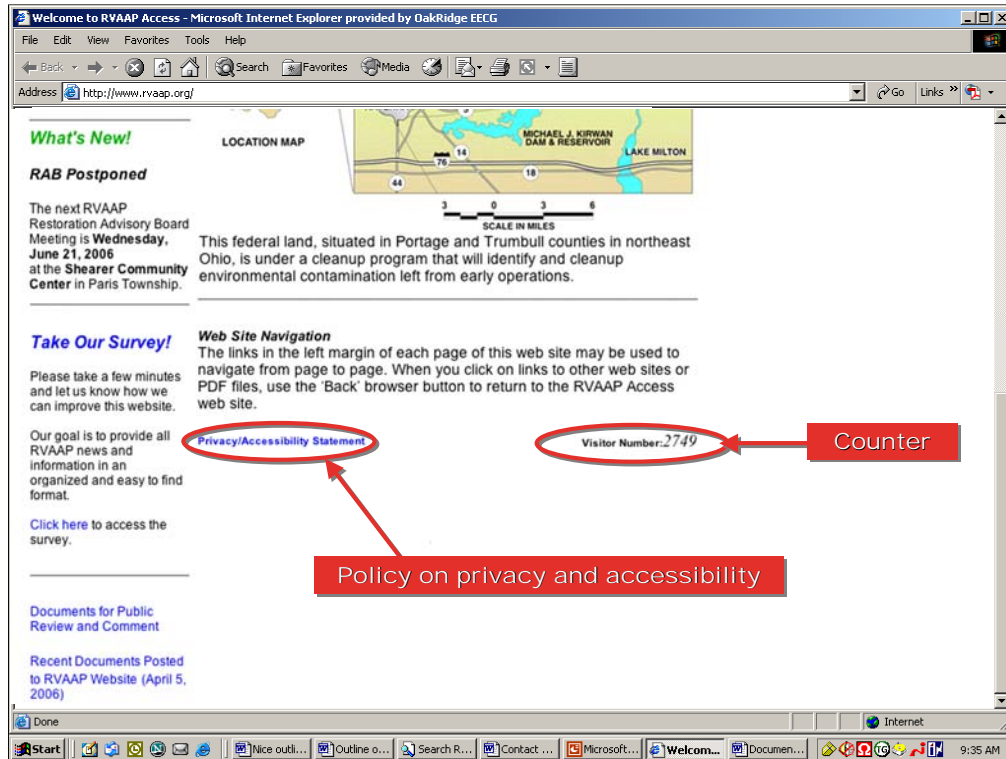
Welcome to RVAAP Access - Microsoft Internet Explorer provided by OakRidge EECG

File Edit View Favorites Tools Help

Back Search Favorites Media

Address http://www.rvaap.org/ Go Links

What's New!

RAB Postponed

The next RVAAP Restoration Advisory Board Meeting is **Wednesday, June 21, 2006** at the **Shearer Community Center** in Paris Township.

Take Our Survey!

Please take a few minutes and let us know how we can improve this website.

Our goal is to provide all RVAAP news and information in an organized and easy to find format.

Click here to access the survey.

Documents for Public Review and Comment

Recent Documents Posted to RVAAP Website (April 5, 2006)

LOCATION MAP

MICHAEL J. KIRWAN DAM & RESERVOIR

LAKE MILTON

76

14

18

44

3 0 3 6

SCALE IN MILES

This federal land, situated in Portage and Trumbull counties in northeast Ohio, is under a cleanup program that will identify and cleanup environmental contamination left from early operations.

Web Site Navigation

The links in the left margin of each page of this web site may be used to navigate from page to page. When you click on links to other web sites or PDF files, use the 'Back' browser button to return to the RVAAP Access web site.

Privacy/Accessibility Statement

Visitor Number: 2749

Counter

Policy on privacy and accessibility

Done

Internet

Start Nice outli... Outline o... Search R... Contact ... Microsoft... Welcom... Documen... 9:35 AM